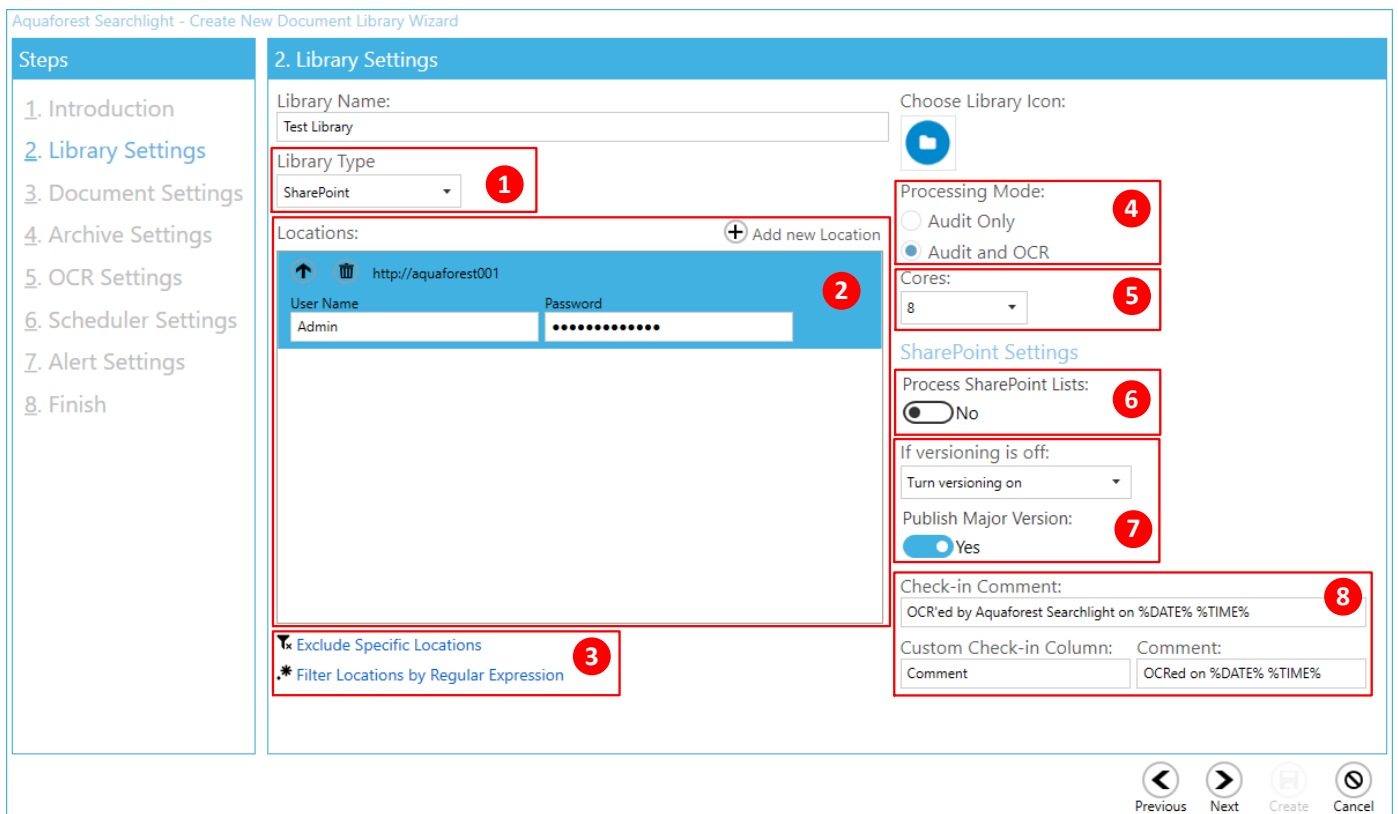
Aquaforest Searchlight - Create New Document Library Wizard

Steps

1. Introduction
2. Library Settings
3. Document Settings
4. Archive Settings
5. OCR Settings
6. Scheduler Settings
7. Alert Settings
8. Finish

2. Library Settings

Library Name:
Test Library

Library Type
SharePoint
1

Locations:
Add new Location
http://aquaforest001
User Name
Admin
Password
•••••••••••••
2

Exclude Specific Locations
Filter Locations by Regular Expression
3

Choose Library Icon:

Processing Mode:
Audit Only
Audit and OCR
4

Cores:
8
5

SharePoint Settings

Process SharePoint Lists:
No
6

If versioning is off:
Turn versioning on
Publish Major Version:
Yes
7

Check-in Comment:
OCR'ed by Aquaforest Searchlight on %DATE% %TIME%
8
Custom Check-in Column:
Comment
Comment:
OCRed on %DATE% %TIME%

Previous Next Create Cancel